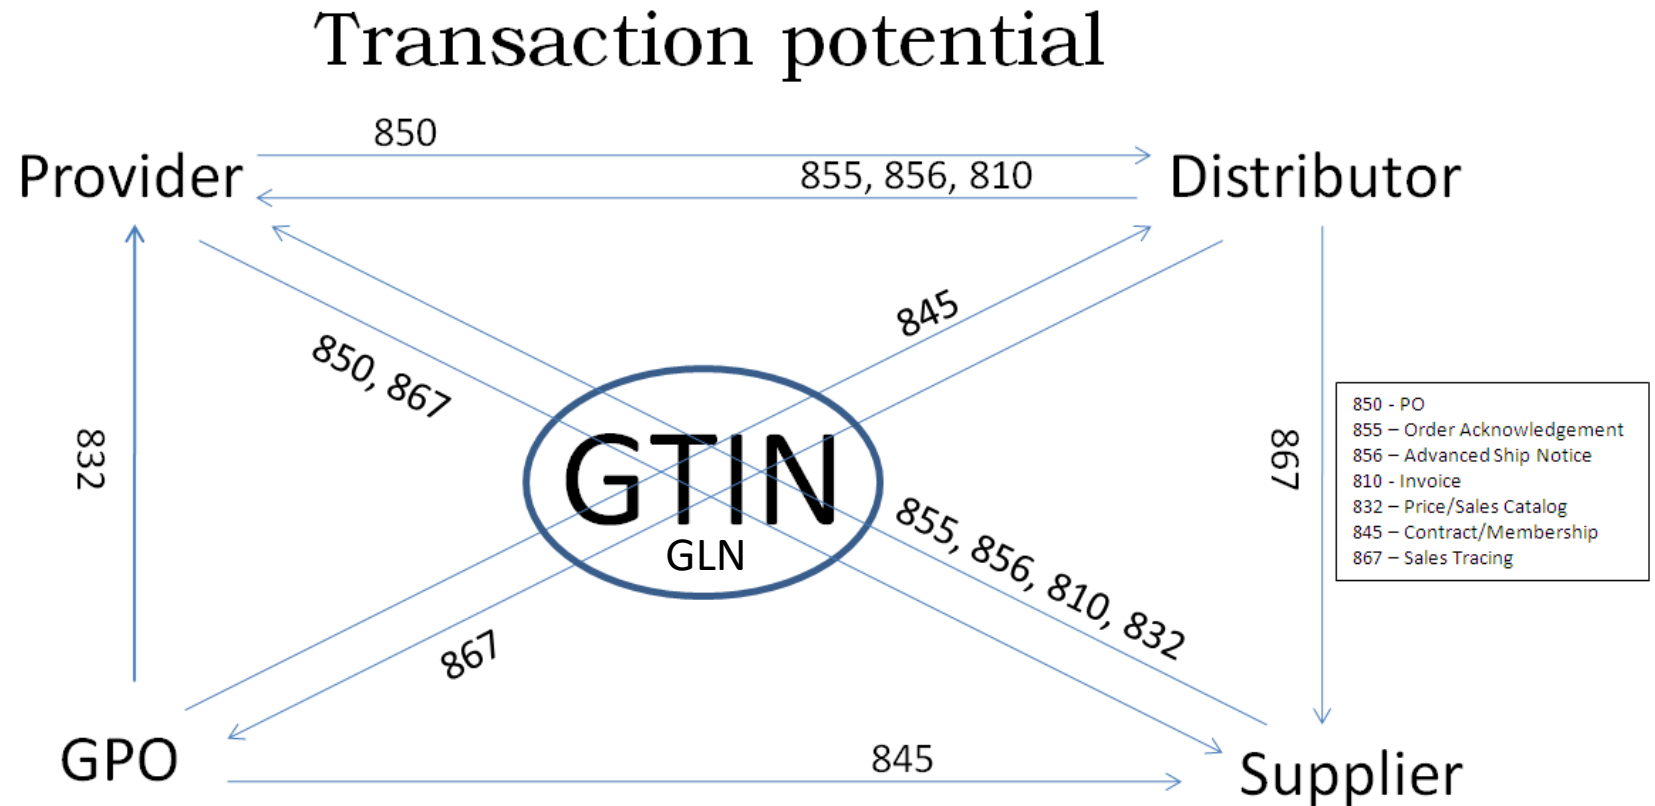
Transaction potential

Provider

850

855, 856, 810

Distributor

850, 867

845

832

GTIN
GLN

867

850 - PO
855 – Order Acknowledgement
856 – Advanced Ship Notice
810 - Invoice
832 – Price/Sales Catalog
845 – Contract/Membership
867 – Sales Tracing

855, 856, 810, 832

867

GPO

845

Supplier